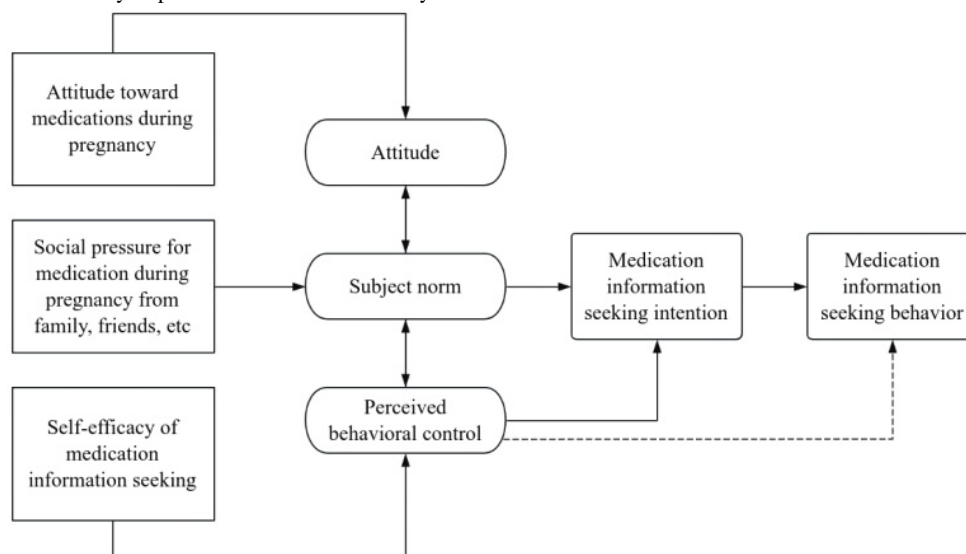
Attitude toward medications during pregnancy

Attitude

Social pressure for medication during pregnancy from family, friends, etc

Subject norm

Medication information seeking intention

Medication information seeking behavior

Self-efficacy of medication information seeking

Perceived behavioral control